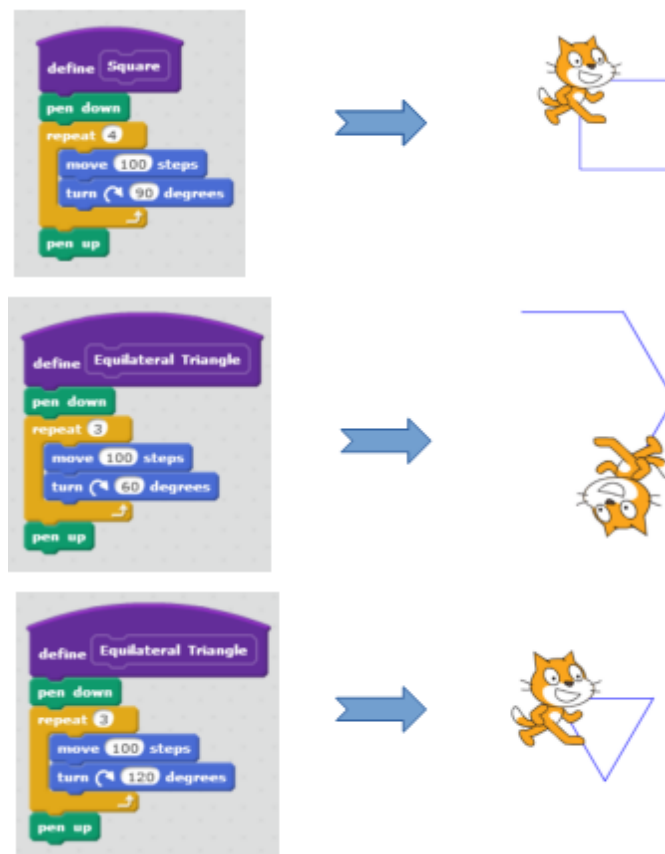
define Square
pen down
repeat 4
move 100 steps
turn 90 degrees
pen up

define Equilateral Triangle
pen down
repeat 3
move 100 steps
turn 60 degrees
pen up

define Equilateral Triangle
pen down
repeat 3
move 100 steps
turn 120 degrees
pen up